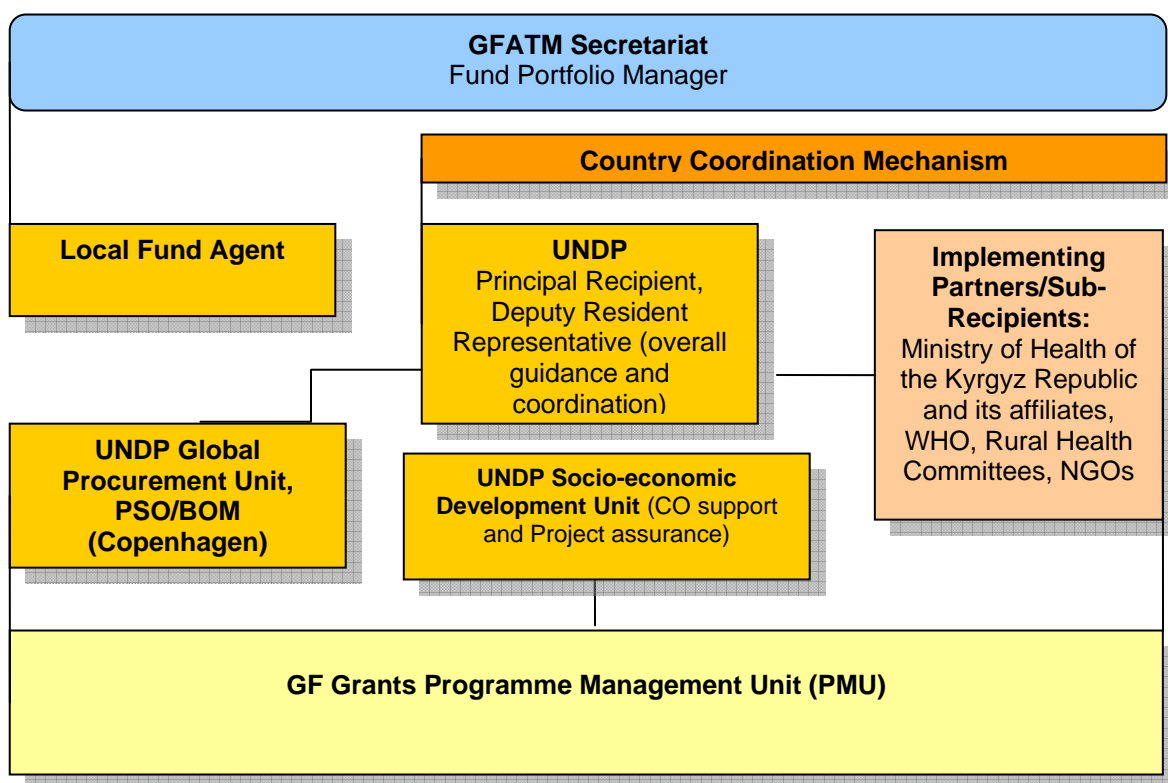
**GFATM Secretariat**
Fund Portfolio Manager

**Country Coordination Mechanism**

**Local Fund Agent**

**UNDP**
Principal Recipient, Deputy Resident Representative (overall guidance and coordination)

**Implementing Partners/Sub-Recipients:**
Ministry of Health of the Kyrgyz Republic and its affiliates, WHO, Rural Health Committees, NGOs

**UNDP Global Procurement Unit, PSO/BOM (Copenhagen)**

**UNDP Socio-economic Development Unit** (CO support and Project assurance)

**GF Grants Programme Management Unit (PMU)**